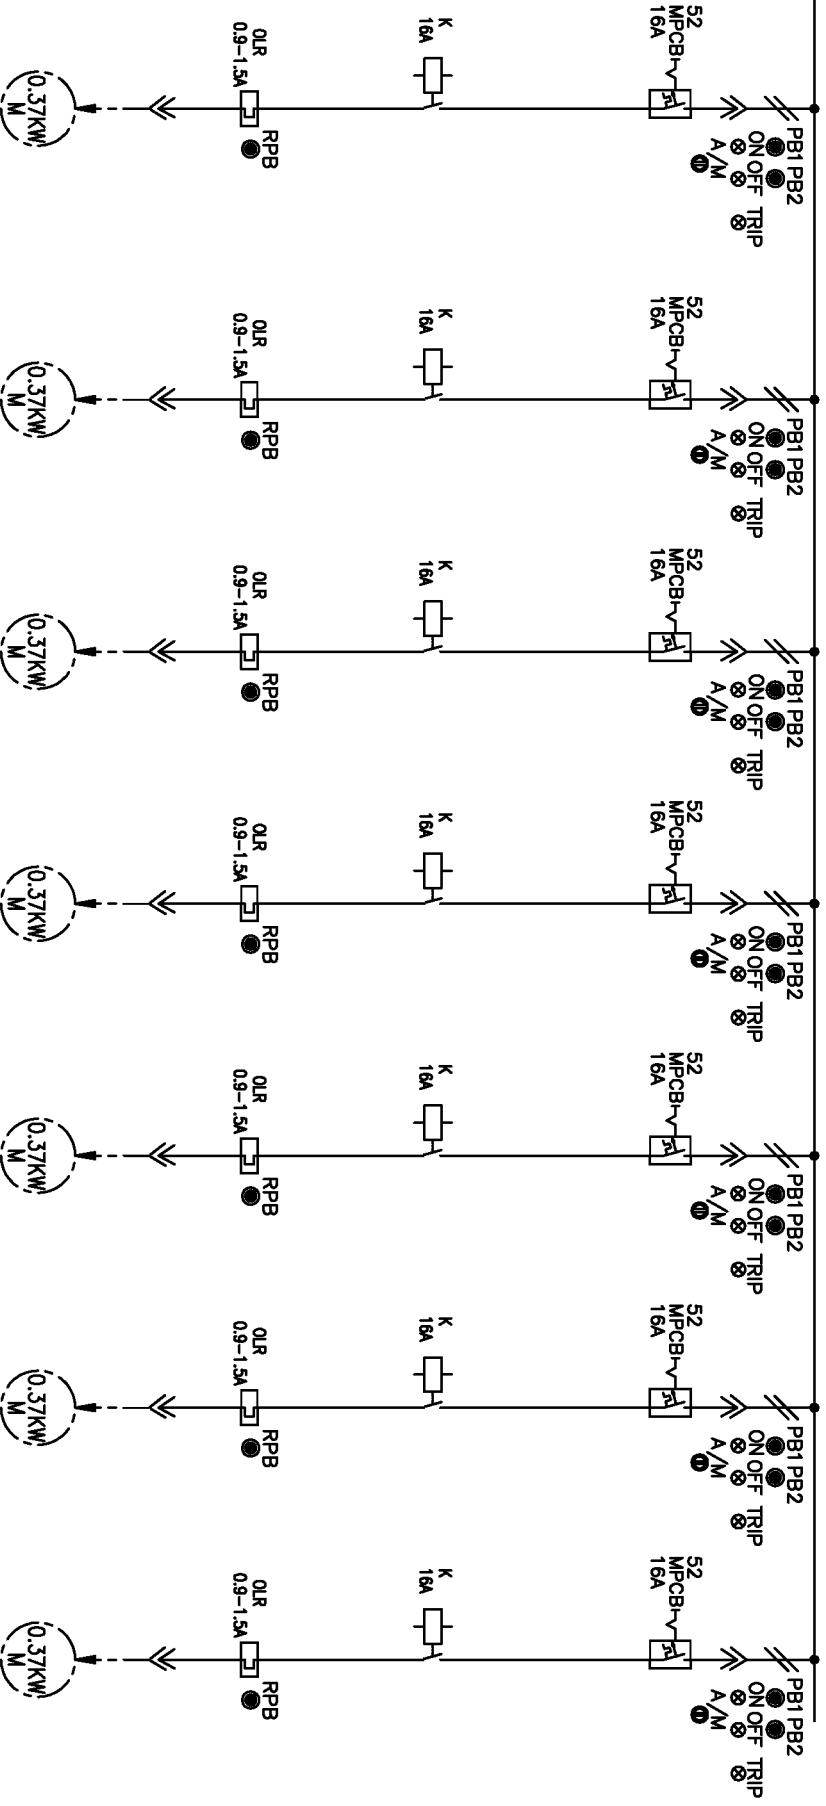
52
MPCB
16A
PB1 PB2
ON OFF TRIP
A/M
K
16A
OLR
0.9-1.5A
RPB
0.37KW
M

52
MPCB
16A
PB1 PB2
ON OFF TRIP
A/M
K
16A
OLR
0.9-1.5A
RPB
0.37KW
M

52
MPCB
16A
PB1 PB2
ON OFF TRIP
A/M
K
16A
OLR
0.9-1.5A
RPB
0.37KW
M

52
MPCB
16A
PB1 PB2
ON OFF TRIP
A/M
K
16A
OLR
0.9-1.5A
RPB
0.37KW
M

52
MPCB
16A
PB1 PB2
ON OFF TRIP
A/M
K
16A
OLR
0.9-1.5A
RPB
0.37KW
M

52
MPCB
16A
PB1 PB2
ON OFF TRIP
A/M
K
16A
OLR
0.9-1.5A
RPB
0.37KW
M

52
MPCB
16A
PB1 PB2
ON OFF TRIP
A/M
K
16A
OLR
0.9-1.5A
RPB
0.37KW
M